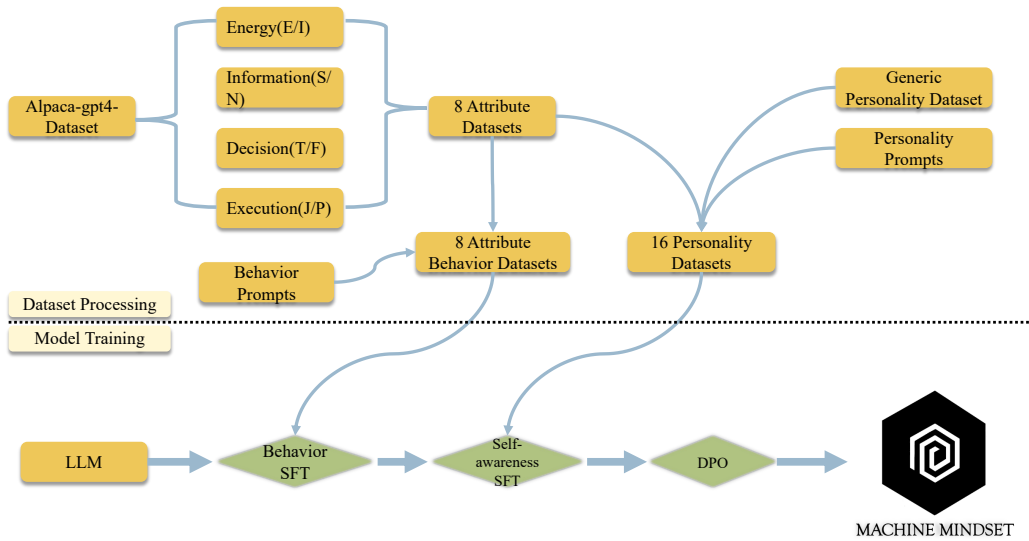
Alpaca-gpt4-Dataset

Energy(E/I)

Information(S/N)

Decision(T/F)

Execution(J/P)

8 Attribute Datasets

Generic Personality Dataset

Personality Prompts

Behavior Prompts

8 Attribute Behavior Datasets

16 Personality Datasets

Dataset Processing

Model Training

LLM

Behavior SFT

Self-awareness SFT

DPO

MACHINE MINDSET